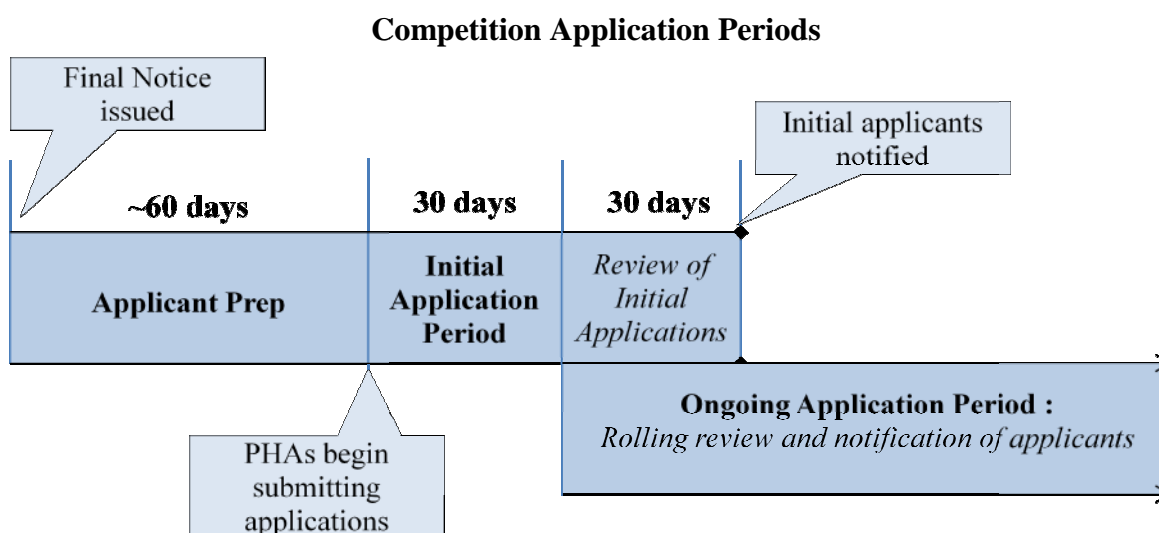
Competition Application Periods

Final Notice issued

Initial applicants notified

~60 days

30 days

30 days

Applicant Prep

Initial Application Period

Review of Initial Applications

Ongoing Application Period : Rolling review and notification of applicants

PHAs begin submitting applications